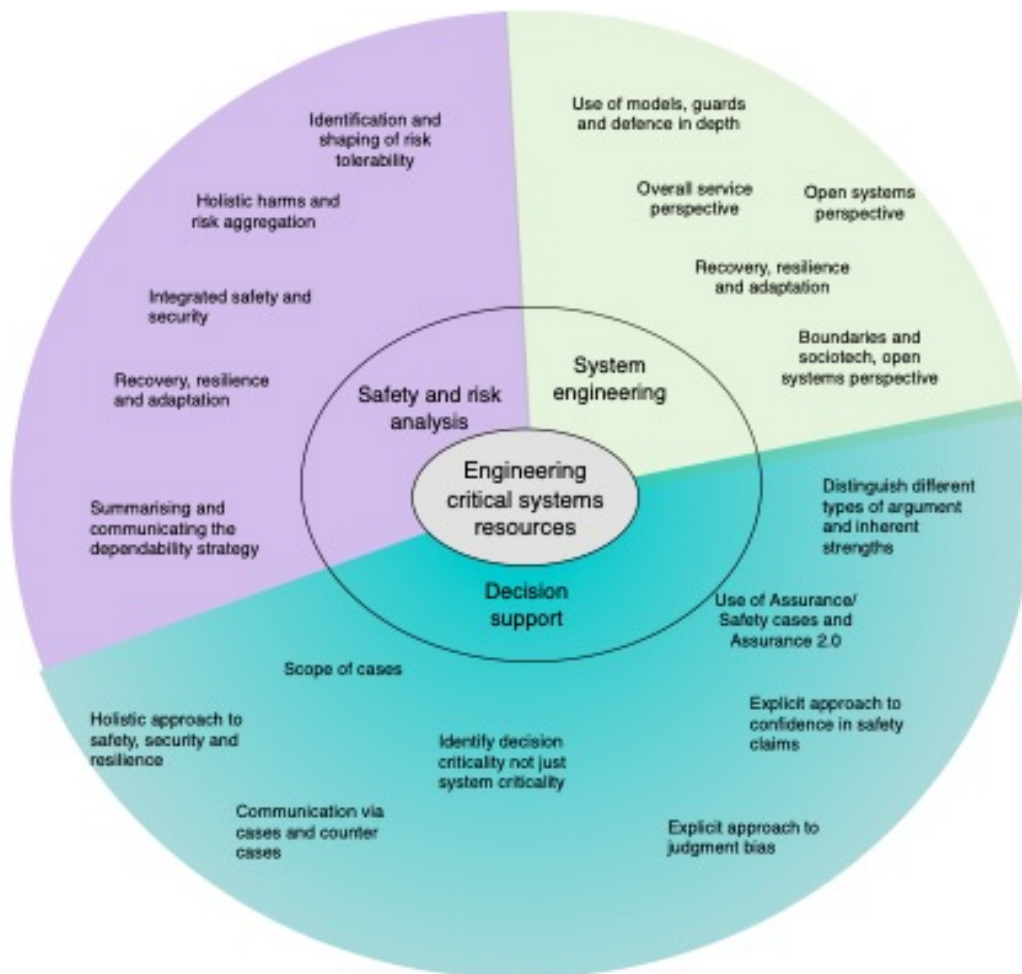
Identification and shaping of risk tolerability

Holistic harms and risk aggregation

Integrated safety and security

Recovery, resilience and adaptation

Summarising and communicating the dependability strategy

Use of models, guards and defence in depth

Overall service perspective

Open systems perspective

Recovery, resilience and adaptation

Boundaries and sociotech, open systems perspective

Safety and risk analysis

System engineering

Engineering critical systems resources

Decision support

Distinguish different types of argument and inherent strengths

Use of Assurance/ Safety cases and Assurance 2.0

Explicit approach to confidence in safety claims

Explicit approach to judgment bias

Scope of cases

Holistic approach to safety, security and resilience

Identify decision criticality not just system criticality

Communication via cases and counter cases